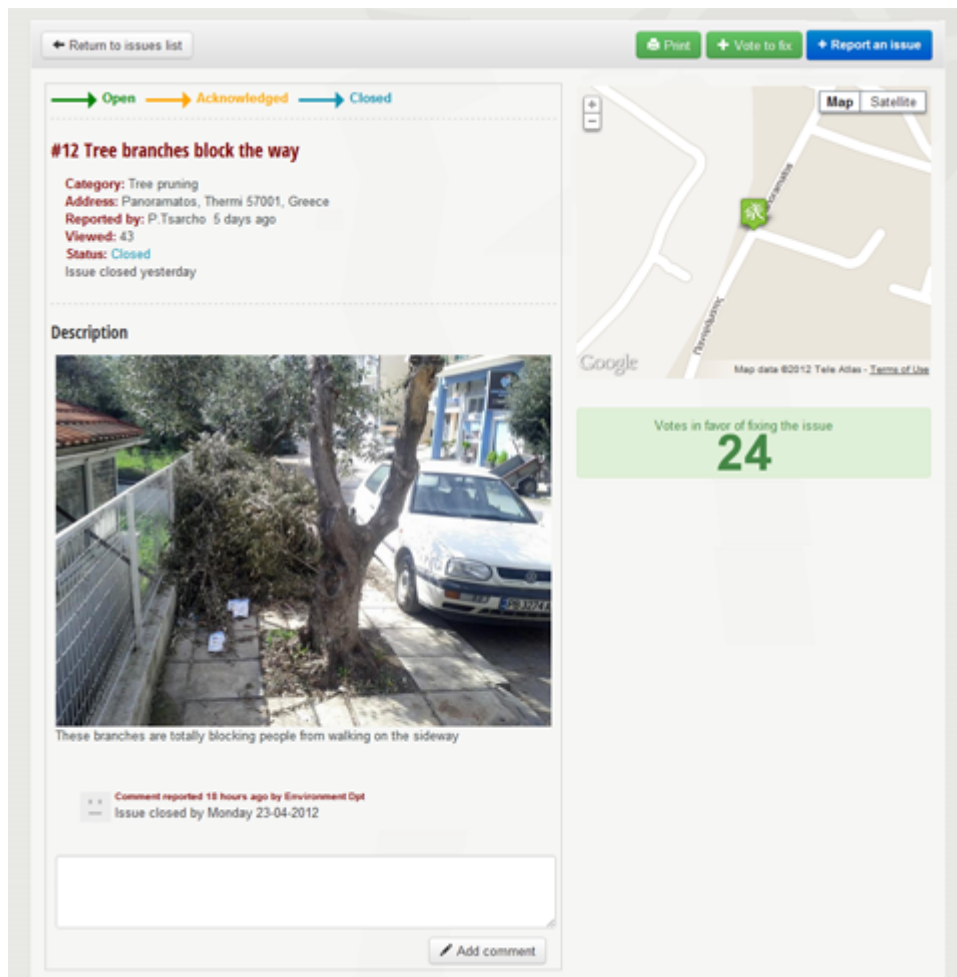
Return to issues list

Print

Vote to fix

Report an issue

Open Acknowledged Closed

#12 Tree branches block the way

Category: Tree pruning
Address: Panoramatos, Thermi 57001, Greece
Reported by: P.Tsarcho 5 days ago
Viewed: 43
Status: Closed
Issue closed yesterday

Description

These branches are totally blocking people from walking on the sideway

Comment reported 18 hours ago by Environment Dpt
Issue closed by Monday 23-04-2012

Add comment

+
−
Map Satellite

Google

Map data ©2012 Tele Atlas - Terms of Use

Votes in favor of fixing the issue
24